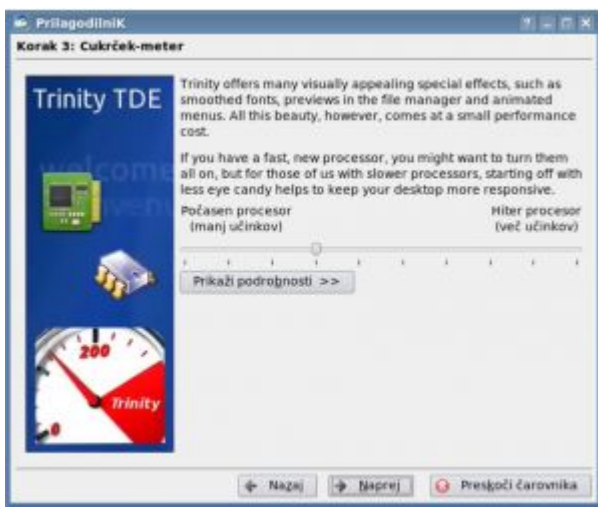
PrilagodilniK

Korak 3: Cukrček-meter

Trinity TDE

welcome

Trinity offers many visually appealing special effects, such as smoothed fonts, previews in the file manager and animated menus. All this beauty, however, comes at a small performance cost.

If you have a fast, new processor, you might want to turn them all on, but for those of us with slower processors, starting off with less eye candy helps to keep your desktop more responsive.

Počasen procesor (manj učinkov)

Hiter procesor (več učinkov)

Prikaži podrobnosti >>

200

Trinity

0

Nazaj

Naprej

Preskoči čarovnika